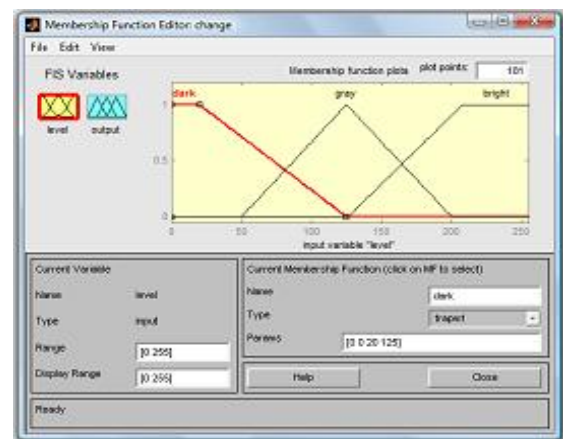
Membership Function Editor: change

File Edit View

FIS Variables

level output

Membership function plots plot points: 181

dark gray bright

1

0.5

0

0 50 100 150 200 250

input variable "level"

Current Variable

Name level

Type input

Range [0 255]

Display Range [0 255]

Current Membership Function (click on MF to select)

Name dark

Type trapmf

Params [0 0 20 125]

Help

Close

Ready